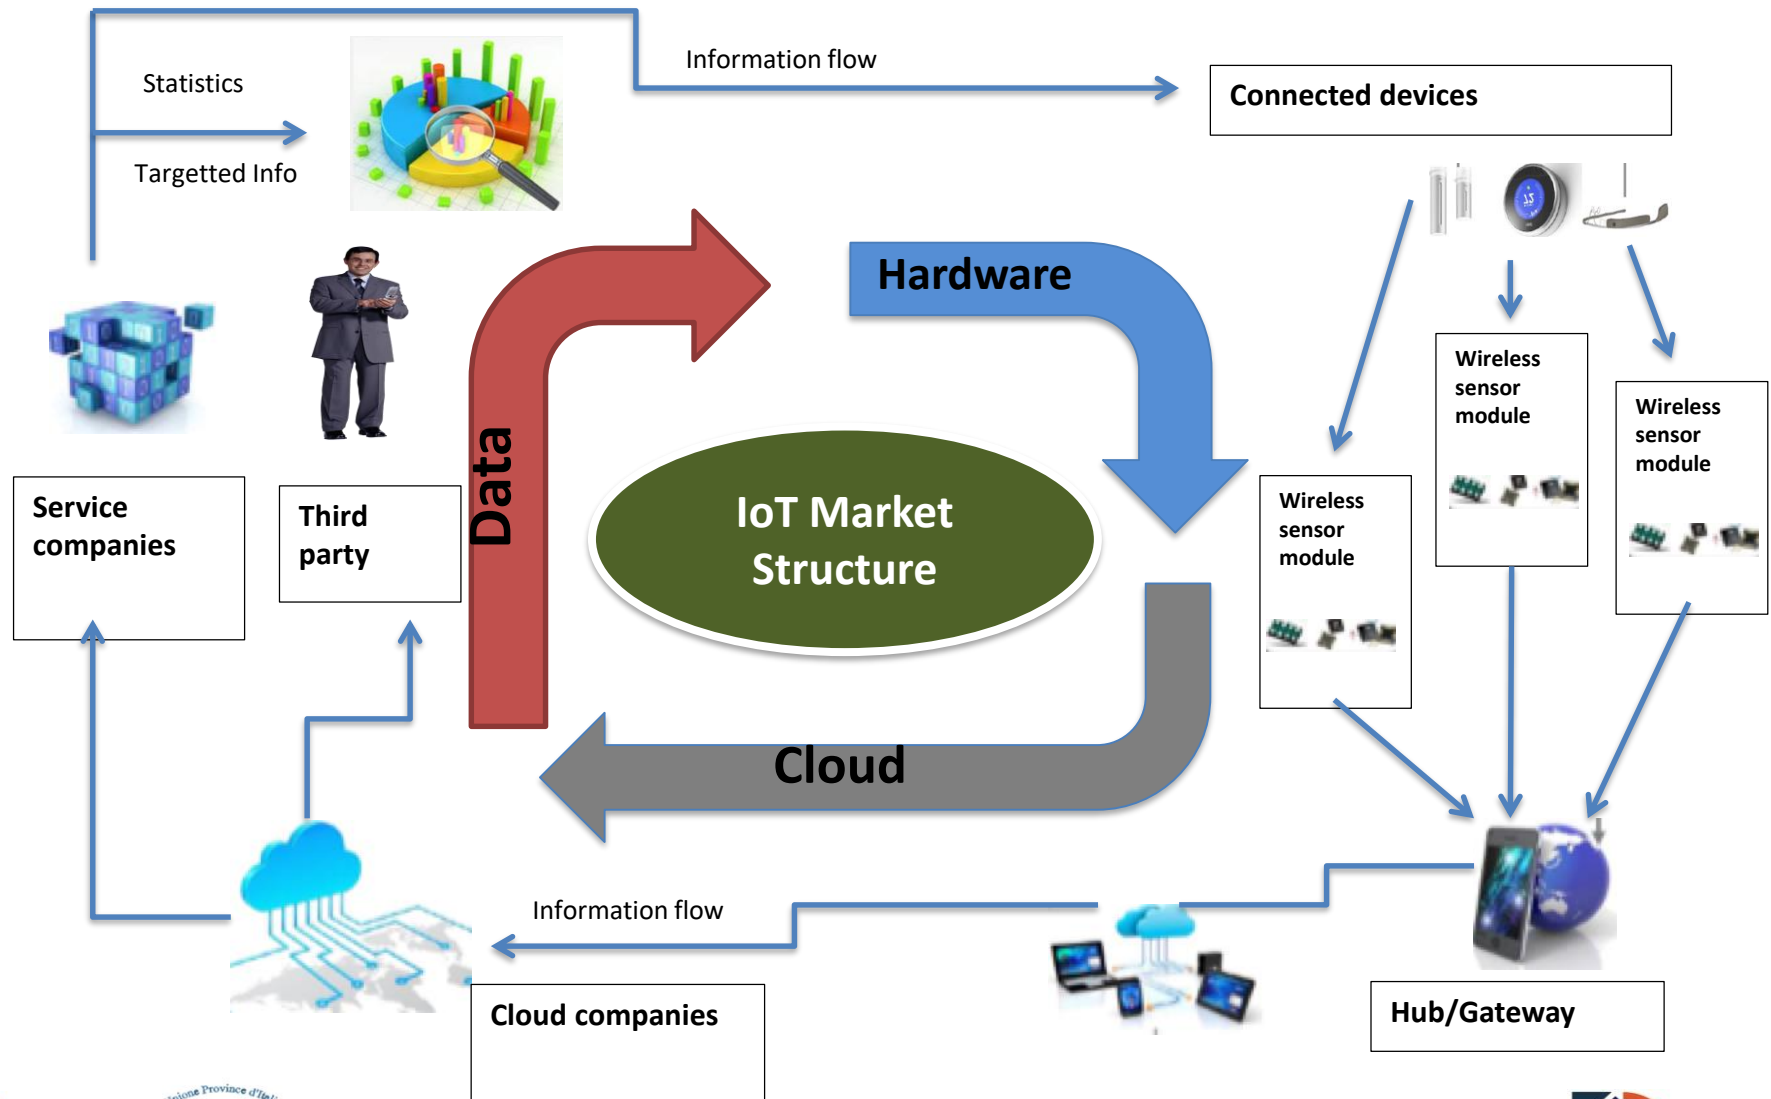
Statistics

Targetted Info

Information flow

Connected devices

Hardware

Data

IoT Market Structure

Wireless sensor module

Wireless sensor module

Wireless sensor module

Service companies

Third party

Cloud

Information flow

Cloud companies

Hub/Gateway

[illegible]ione Province d'Ita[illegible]